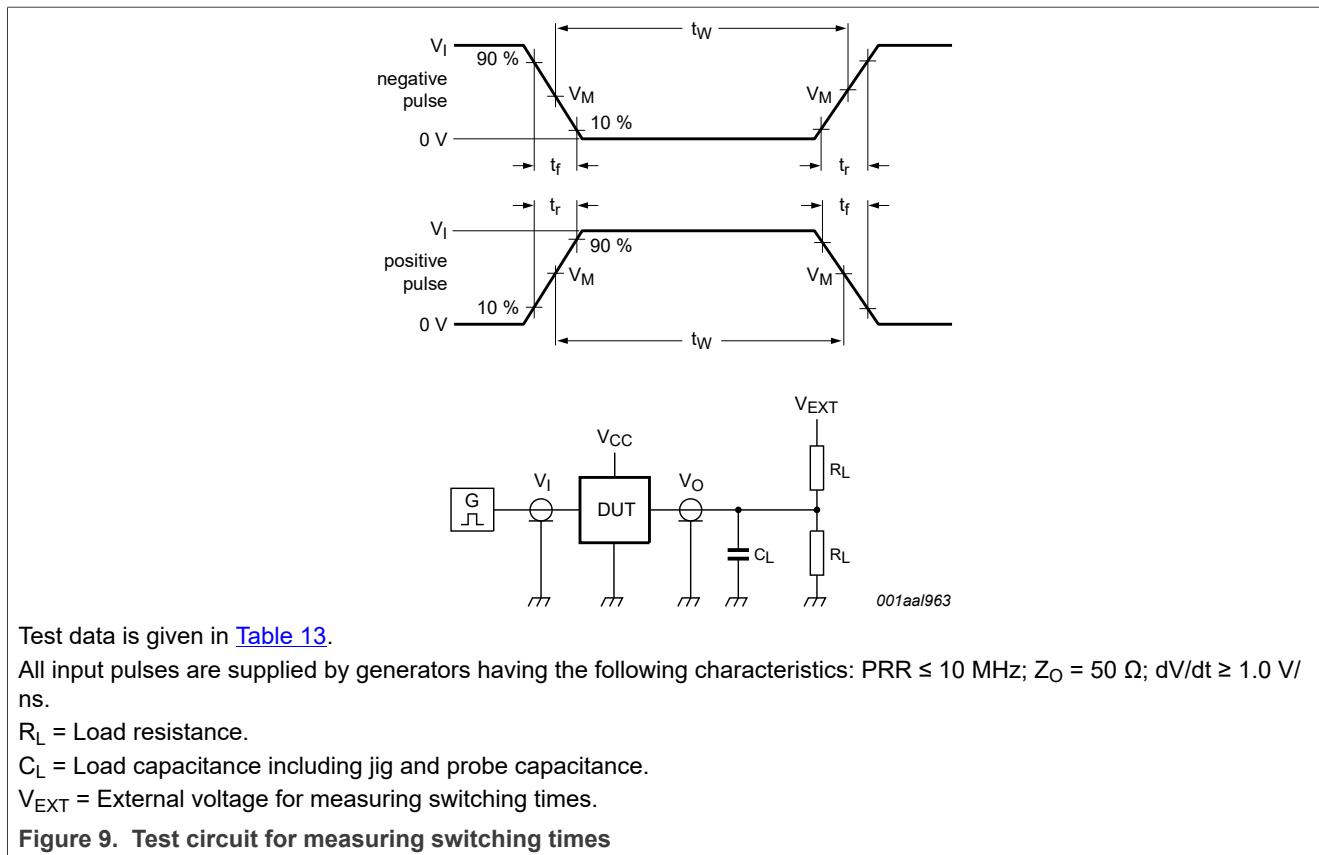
$t_W$

$V_I$

90 %

negative pulse

$V_M$

$V_M$

10 %

0 V

$t_f$

$t_r$

$t_r$

$t_f$

$V_I$

90 %

positive pulse

$V_M$

$V_M$

10 %

0 V

$t_W$

$V_{EXT}$

$V_{CC}$

$R_L$

$V_I$

$V_O$

G

DUT

$C_L$

$R_L$

001aal963

Test data is given in Table 13.

All input pulses are supplied by generators having the following characteristics: PRR ≤ 10 MHz; $Z_O$ = 50 Ω; dV/dt ≥ 1.0 V/ns.

$R_L$ = Load resistance.

$C_L$ = Load capacitance including jig and probe capacitance.

$V_{EXT}$ = External voltage for measuring switching times.

Figure 9. Test circuit for measuring switching times